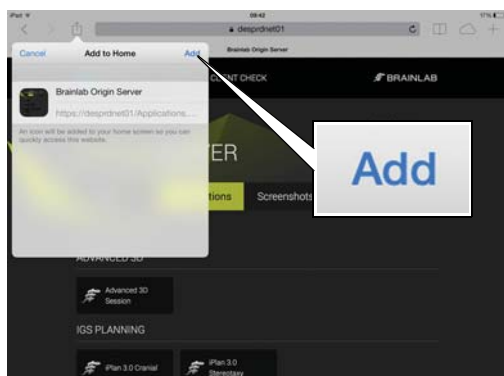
iPad
09:42
17%
desprdnet01
Brainlab Origin Server
Cancel
Add to Home
Add
Brainlab Origin Server
https://desprdnet01/Applications...
An icon will be added to your home screen so you can quickly access this website.
CLIENT CHECK
BRAINLAB
ER
tions
Screenshots
Add
ADVANCED 3D
Advanced 3D Session
IGS PLANNING
iPlan 3.0 Cranial
iPlan 3.0 Stereotaxy